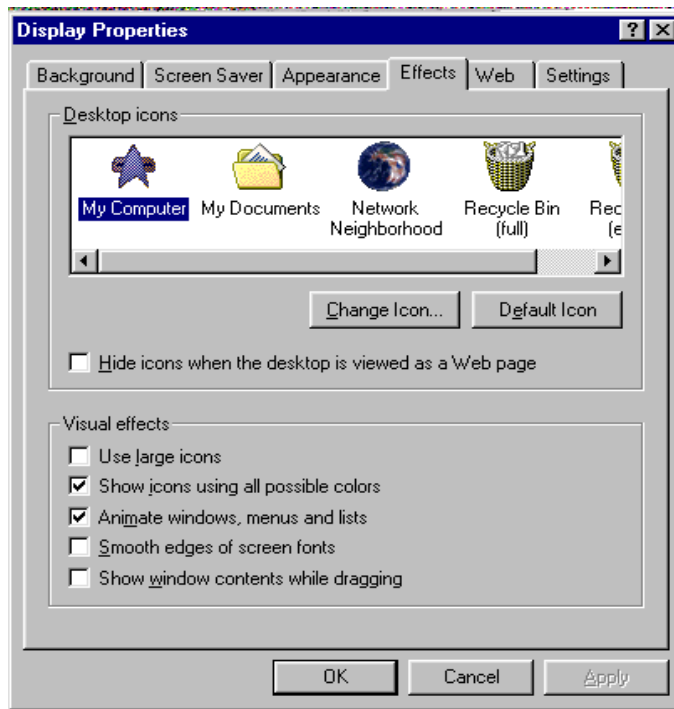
Display Properties

? X

Background | Screen Saver | Appearance | Effects | Web | Settings

Desktop icons

My Computer
My Documents
Network Neighborhood
Recycle Bin (full)
Rec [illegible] (e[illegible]

Change Icon...
Default Icon

☐ Hide icons when the desktop is viewed as a Web page

Visual effects

☐ Use large icons
☑ Show icons using all possible colors
☑ Animate windows, menus and lists
☐ Smooth edges of screen fonts
☐ Show window contents while dragging

OK
Cancel
Apply